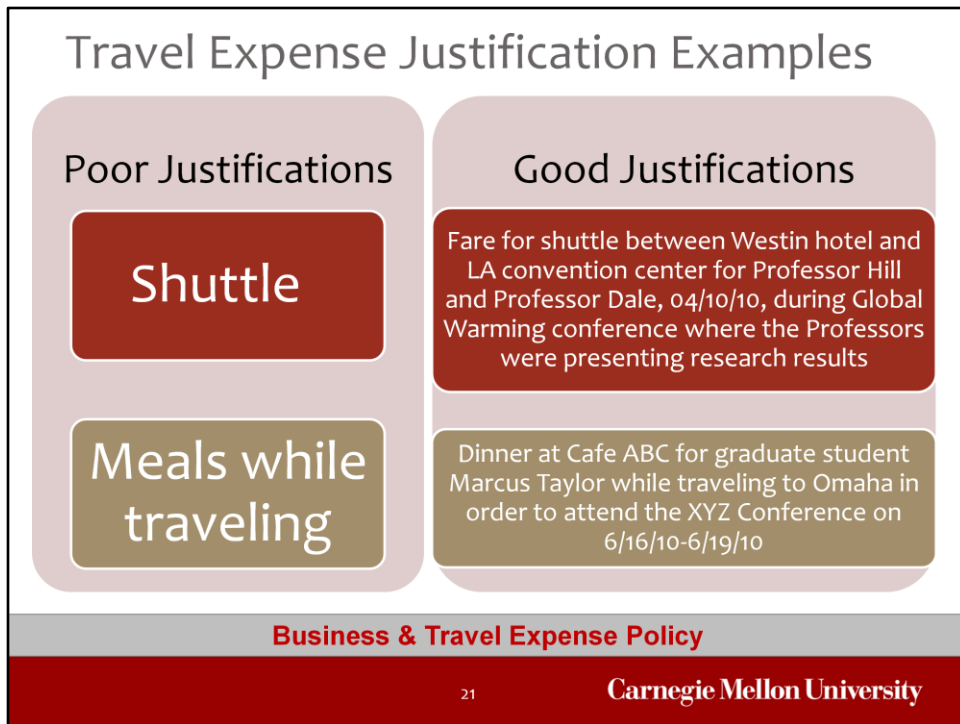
Travel Expense Justification Examples

Poor Justifications

Shuttle

Meals while traveling

Good Justifications

Fare for shuttle between Westin hotel and LA convention center for Professor Hill and Professor Dale, 04/10/10, during Global Warming conference where the Professors were presenting research results

Dinner at Cafe ABC for graduate student Marcus Taylor while traveling to Omaha in order to attend the XYZ Conference on 6/16/10-6/19/10

Business & Travel Expense Policy

21

Carnegie Mellon University